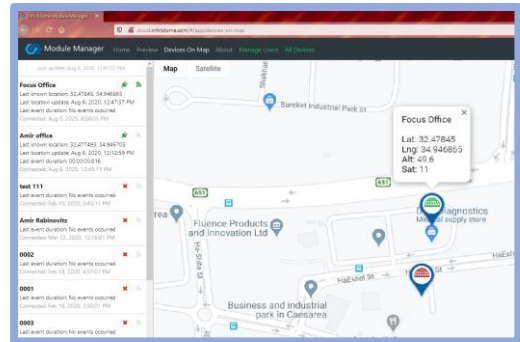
InfinDome Module Manager

cloud.infinidome.com/#/app/devices-on-map

Module Manager Home Preview Devices On Map About Manage Users All Devices

Last update: Aug 9, 2020, 12:47:52 PM

Focus Office
Last known location: 32.47845, 34.946865
Last location update: Aug 9, 2020, 12:47:37 PM
Last event duration: No events occurred
Connected: Aug 9, 2020, 8:58:03 PM

Amir office
Last known location: 32.477493, 34.946705
Last location update: Aug 6, 2020, 12:12:59 PM
Last event duration: 00:00:00.016
Connected: Aug 6, 2020, 12:45:15 PM

test 111
Last event duration: No events occurred
Connected: Feb 10, 2020, 3:45:11 PM

Amir Rabinovitz
Last event duration: No events occurred
Connected: Mar 22, 2020, 12:19:01 PM

0002
Last event duration: No events occurred
Connected: Feb 18, 2020, 4:57:01 PM

0001
Last event duration: No events occurred
Connected: Feb 18, 2020, 3:00:01 PM

0003
Last event duration: No events occurred

Map Satellite

Shaked

Bareket Industrial Park St

Focus Office
Lat: 32.47845
Lng: 34.946865
Alt: 49.6
Sat: 11

651

651

Fluence Products and Innovation Ltd

Diagnostics
Medical supply store

HaEshel St

HaEshel St

Ha-Shita St

Business and industrial park in Caesarea